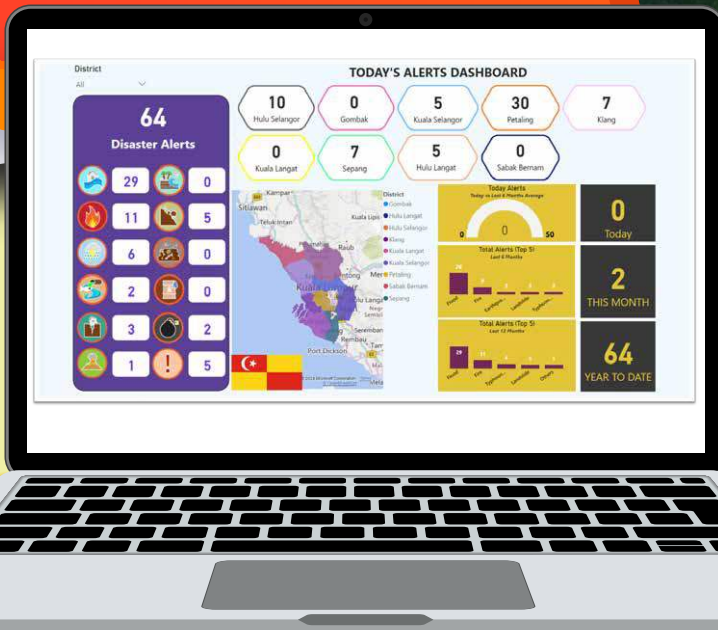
District
All

TODAY'S ALERTS DASHBOARD

64
Disaster Alerts

29 0
11 5
6 0
2 0
3 2
1 5

10
Hulu Selangor

0
Gombak

5
Kuala Selangor

30
Petaling

7
Klang

0
Kuala Langat

7
Sepang

5
Hulu Langat

0
Sabak Bernam

Kampar
Sitiawan
Teluk Intan
Kuala Lipis
Raub
Bentong
Kuala Lumpur
Hulu Langat
Seremban
Port Dickson

District
Gombak
Hulu Langat
Hulu Selangor
Klang
Kuala Langat
Kuala Selangor
Petaling
Sabak Bernam
Sepang

Today Alerts
Today vs Last 6 Months Average
0
0 50

Total Alerts (Top 5)
Last 6 Months
26
Flood Fire Earthqua... Landslide Typhoon...

Total Alerts (Top 5)
Last 12 Months
29 11
Flood Fire Typhoon Landslide Others

0
Today

2
THIS MONTH

64
YEAR TO DATE